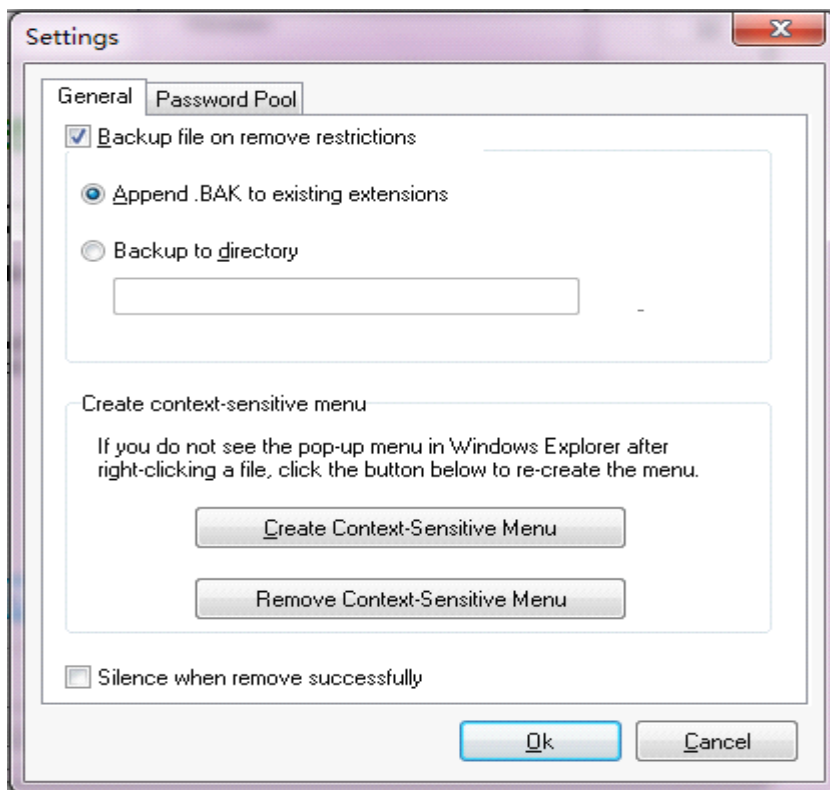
Settings

X

General | Password Pool

Backup file on remove restrictions

Append .BAK to existing extensions

Backup to directory

Create context-sensitive menu

If you do not see the pop-up menu in Windows Explorer after right-clicking a file, click the button below to re-create the menu.

Create Context-Sensitive Menu

Remove Context-Sensitive Menu

Silence when remove successfully

Ok

Cancel